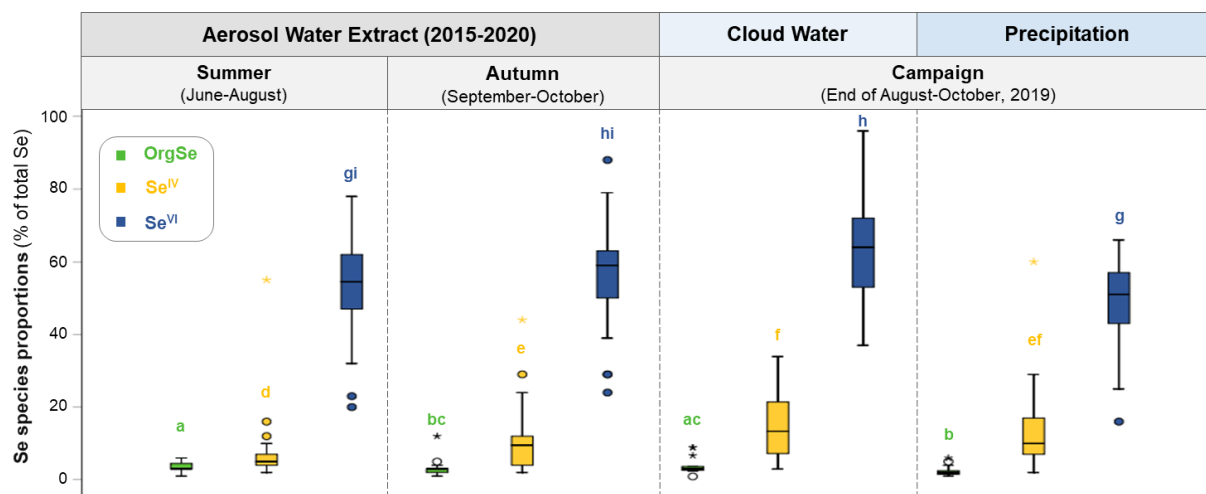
| Aerosol Water Extract (2015-2020) | | Cloud Water | Precipitation |
|---|---|---|---|
| Summer (June-August) | Autumn (September-October) | Campaign (End of August-October, 2019) | |

Se species proportions (% of total Se)

100
80
60
40
20
0

OrgSe
$Se^{IV}$
$Se^{VI}$

a
d
gi
bc
e
hi
ac
f
h
b
ef
g